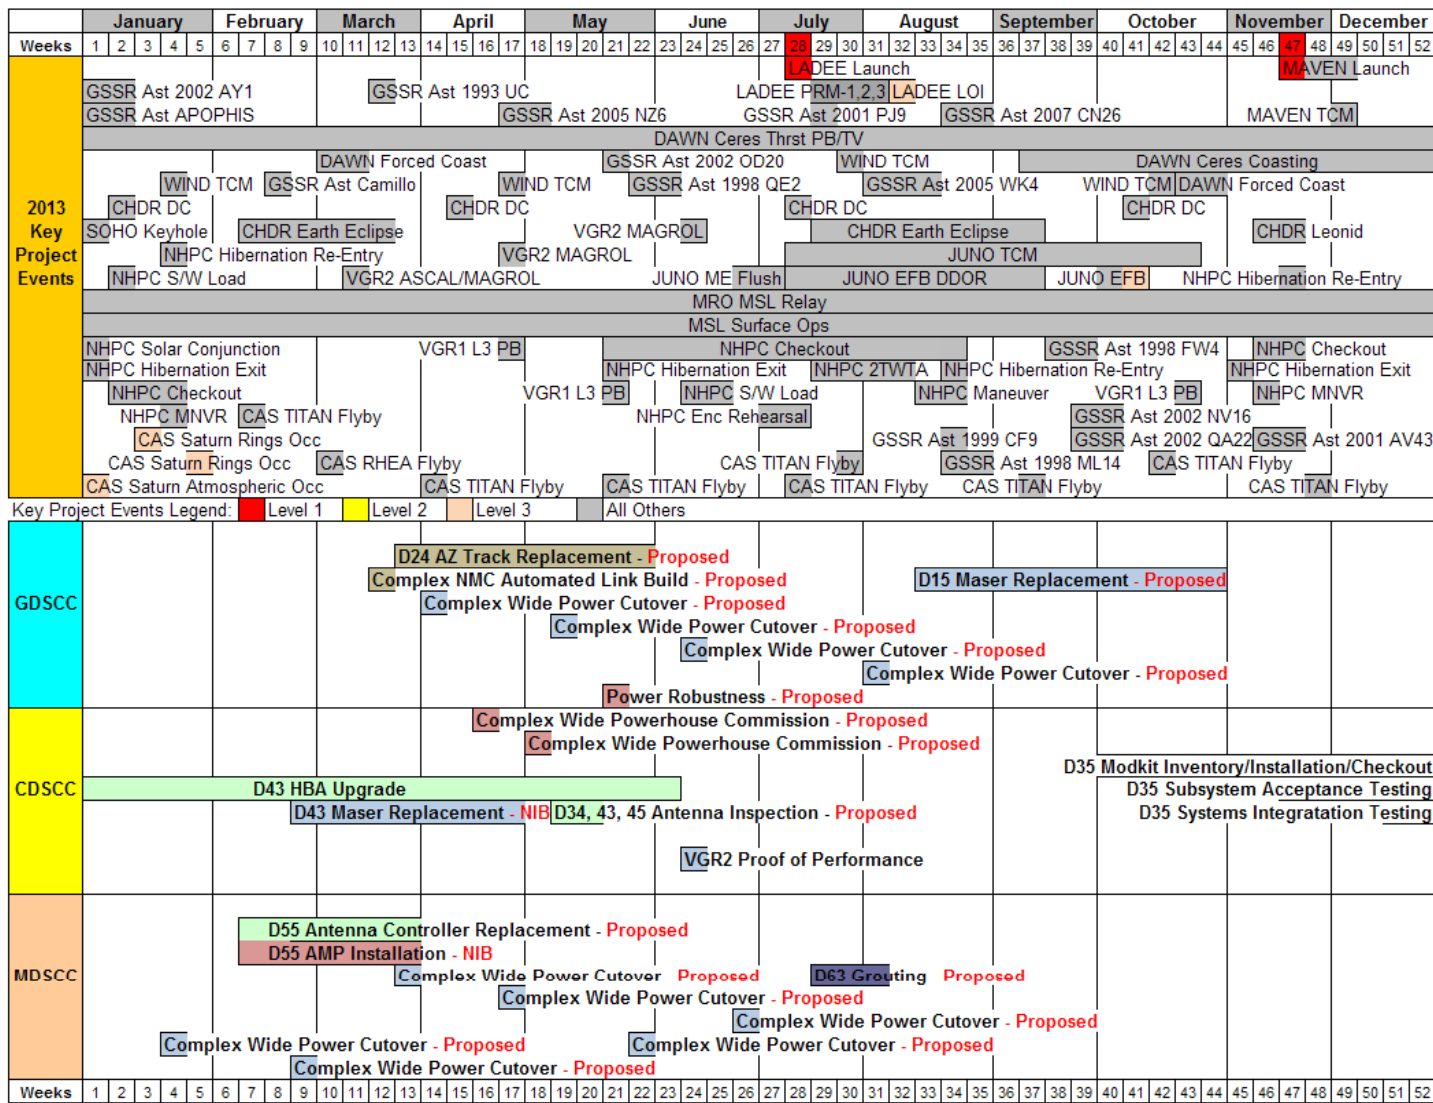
| | January | February | March | April | May | June | July | August | September | October | November | December |
|---|---|---|---|---|---|---|---|---|---|---|---|---|

Weeks 1 2 3 4 5 6 7 8 9 10 11 12 13 14 15 16 17 18 19 20 21 22 23 24 25 26 27 28 29 30 31 32 33 34 35 36 37 38 39 40 41 42 43 44 45 46 47 48 49 50 51 52

2013 Key Project Events

LADEE Launch
MAVEN Launch
GSSR Ast 2002 AY1
GSSR Ast 1993 UC
LADEE PRM-1,2,3
LADEE LOI
GSSR Ast APOPHIS
GSSR Ast 2005 NZ6
GSSR Ast 2001 PJ9
GSSR Ast 2007 CN26
MAVEN TCM
DAWN Ceres Thrst PB/TV
DAWN Forced Coast
GSSR Ast 2002 OD20
WIND TCM
DAWN Ceres Coasting
WIND TCM
GSSR Ast Camillo
WIND TCM
GSSR Ast 1998 QE2
GSSR Ast 2005 WK4
WIND TCM
DAWN Forced Coast
CHDR DC
CHDR DC
CHDR DC
CHDR DC
SOHO Keyhole
CHDR Earth Eclipse
VGR2 MAGROL
CHDR Earth Eclipse
CHDR Leonid
NHPC Hibernation Re-Entry
VGR2 MAGROL
JUNO TCM
NHPC S/W Load
VGR2 ASCAL/MAGROL
JUNO ME Flush
JUNO EFB DDOR
JUNO EFB
NHPC Hibernation Re-Entry
MRO MSL Relay
MSL Surface Ops
NHPC Solar Conjunction
VGR1 L3 PB
NHPC Checkout
GSSR Ast 1998 FW4
NHPC Checkout
NHPC Hibernation Exit
NHPC Hibernation Exit
NHPC 2TWTA
NHPC Hibernation Re-Entry
NHPC Hibernation Exit
NHPC Checkout
VGR1 L3 PB
NHPC S/W Load
NHPC Maneuver
VGR1 L3 PB
NHPC MNVR
NHPC MNVR
CAS TITAN Flyby
NHPC Enc Rehearsal
GSSR Ast 2002 NV16
CAS Saturn Rings Occ
GSSR Ast 1999 CF9
GSSR Ast 2002 QA22
GSSR Ast 2001 AV43
CAS Saturn Rings Occ
CAS RHEA Flyby
CAS TITAN Flyby
GSSR Ast 1998 ML14
CAS TITAN Flyby
CAS Saturn Atmospheric Occ
CAS TITAN Flyby
CAS TITAN Flyby
CAS TITAN Flyby
CAS TITAN Flyby
CAS TITAN Flyby
Key Project Events Legend: Level 1 Level 2 Level 3 All Others

GDSCC
D24 AZ Track Replacement - Proposed
Complex NMC Automated Link Build - Proposed
D15 Maser Replacement - Proposed
Complex Wide Power Cutover - Proposed
Complex Wide Power Cutover - Proposed
Complex Wide Power Cutover - Proposed
Complex Wide Power Cutover - Proposed
Power Robustness - Proposed

CDSCC
Complex Wide Powerhouse Commission - Proposed
Complex Wide Powerhouse Commission - Proposed
D35 Modkit Inventory/Installation/Checkout
D43 HBA Upgrade
D35 Subsystem Acceptance Testing
D43 Maser Replacement - NIB
D34, 43, 45 Antenna Inspection - Proposed
D35 Systems Integration Testing
VGR2 Proof of Performance

MDSCC
D55 Antenna Controller Replacement - Proposed
D55 AMP Installation - NIB
Complex Wide Power Cutover - Proposed
D63 Grouting - Proposed
Complex Wide Power Cutover - Proposed
Complex Wide Power Cutover - Proposed
Complex Wide Power Cutover - Proposed
Complex Wide Power Cutover - Proposed
Complex Wide Power Cutover - Proposed

Weeks 1 2 3 4 5 6 7 8 9 10 11 12 13 14 15 16 17 18 19 20 21 22 23 24 25 26 27 28 29 30 31 32 33 34 35 36 37 38 39 40 41 42 43 44 45 46 47 48 49 50 51 52